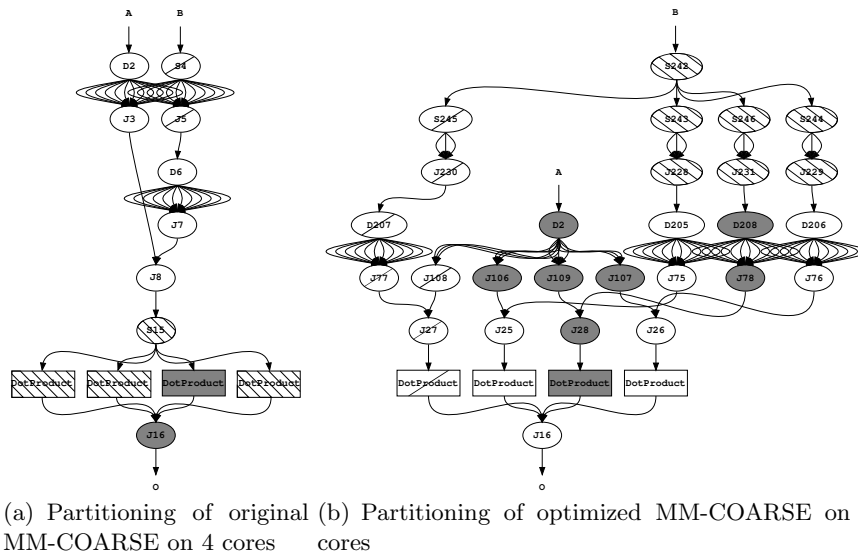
A
B
D2
S4
J3
J5
D6
J7
J8
S15
DotProduct
DotProduct
DotProduct
DotProduct
J16
O

(a) Partitioning of original MM-COARSE on 4 cores

B
S242
S245
S243
S246
S244
J230
J228
J231
J229
A
D207
D2
D205
D208
D206
J77
J108
J106
J109
J107
J75
J78
J76
J27
J25
J28
J26
DotProduct
DotProduct
DotProduct
DotProduct
J16
O

(b) Partitioning of optimized MM-COARSE on cores